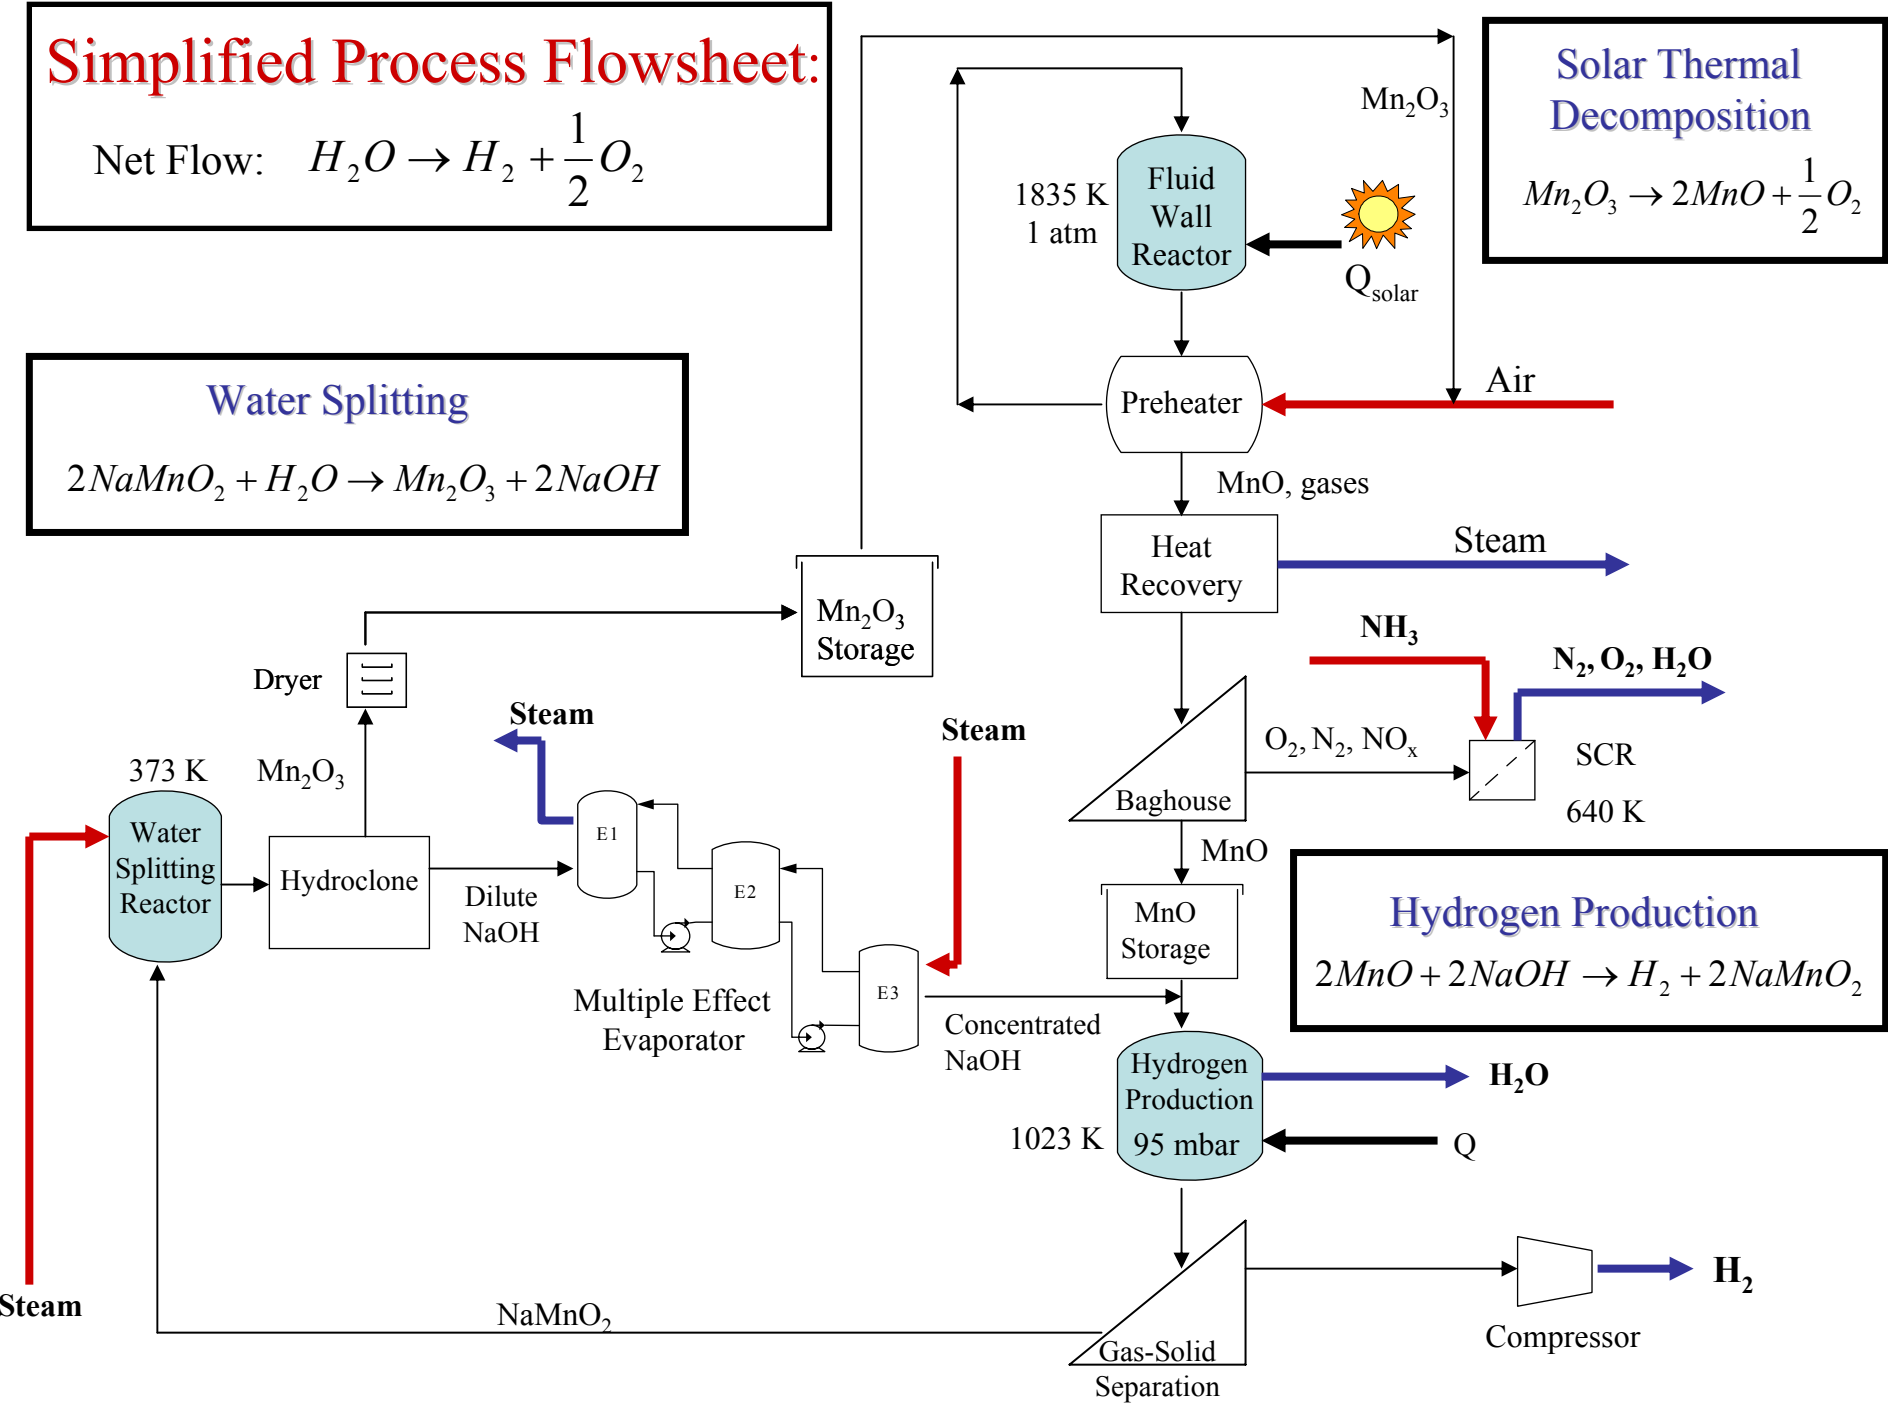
Simplified Process Flowsheet:

Net Flow: $H_2O \rightarrow H_2 + \frac{1}{2}O_2$

Solar Thermal Decomposition

$Mn_2O_3 \rightarrow 2MnO + \frac{1}{2}O_2$

Water Splitting

$2NaMnO_2 + H_2O \rightarrow Mn_2O_3 + 2NaOH$

Hydrogen Production

$2MnO + 2NaOH \rightarrow H_2 + 2NaMnO_2$

$Mn_2O_3$

1835 K
1 atm

Fluid Wall Reactor

$Q_{solar}$

Preheater

Air

MnO, gases

Heat Recovery

Steam

$NH_3$

$N_2, O_2, H_2O$

$O_2, N_2, NO_x$

SCR

640 K

Baghouse

MnO

MnO Storage

$Mn_2O_3$ Storage

Dryer

Steam

Steam

373 K

$Mn_2O_3$

Water Splitting Reactor

Hydroclone

Dilute NaOH

E1

E2

E3

Multiple Effect Evaporator

Concentrated NaOH

Hydrogen Production
95 mbar

1023 K

$H_2O$

Q

$H_2$

Compressor

Steam

$NaMnO_2$

Gas-Solid Separation